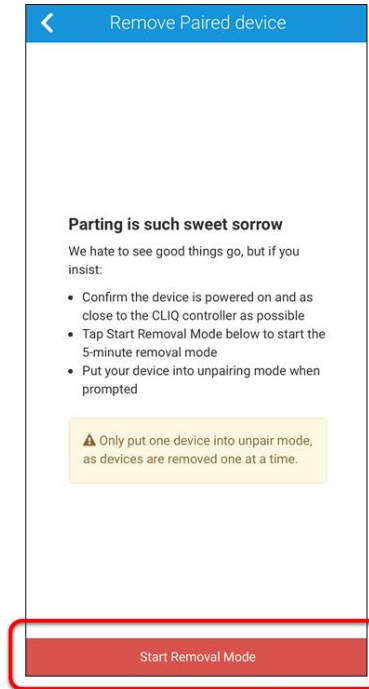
Remove Paired device

Parting is such sweet sorrow

We hate to see good things go, but if you insist:

- Confirm the device is powered on and as close to the CLIQ controller as possible
- Tap Start Removal Mode below to start the 5-minute removal mode
- Put your device into unpairing mode when prompted

⚠ Only put one device into unpair mode, as devices are removed one at a time.

Start Removal Mode